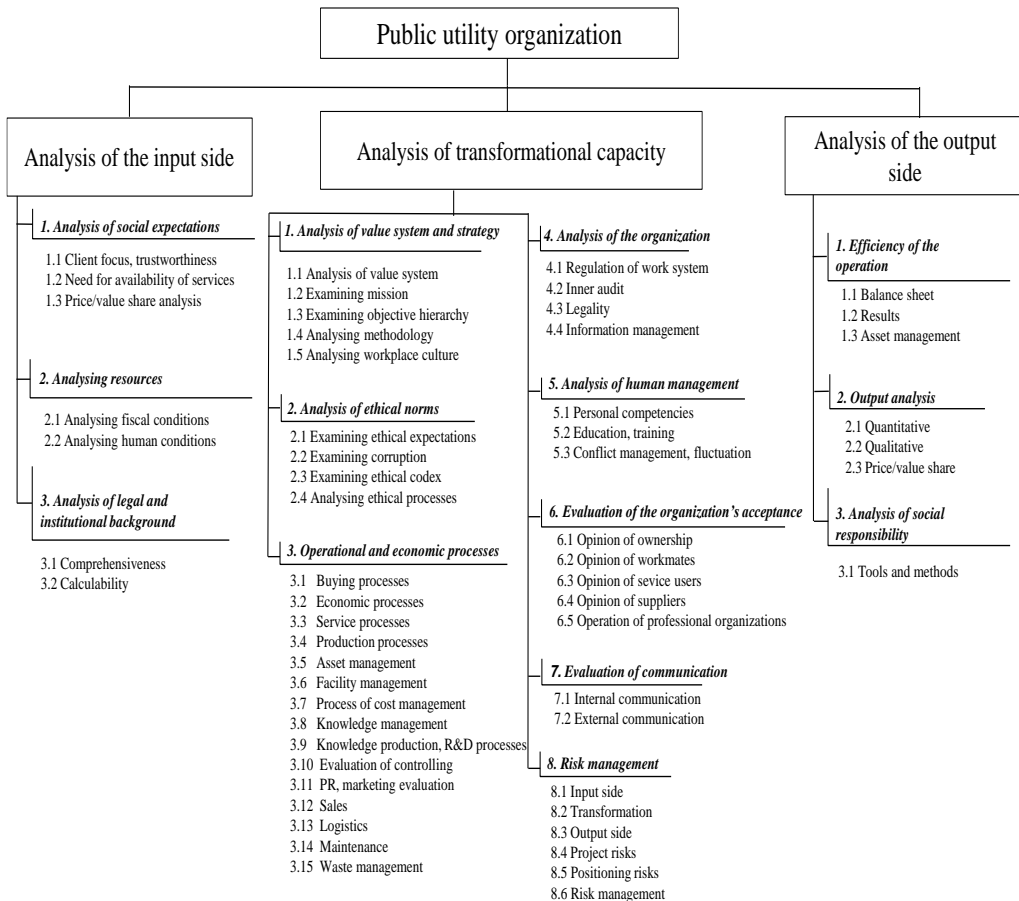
Public utility organization

Analysis of the input side

1. Analysis of social expectations

1.1 Client focus, trustworthiness
1.2 Need for availability of services
1.3 Price/value share analysis

2. Analysing resources

2.1 Analysing fiscal conditions
2.2 Analysing human conditions

3. Analysis of legal and institutional background

3.1 Comprehensiveness
3.2 Calculability

Analysis of transformational capacity

1. Analysis of value system and strategy

1.1 Analysis of value system
1.2 Examining mission
1.3 Examining objective hierarchy
1.4 Analysing methodology
1.5 Analysing workplace culture

2. Analysis of ethical norms

2.1 Examining ethical expectations
2.2 Examining corruption
2.3 Examining ethical codex
2.4 Analysing ethical processes

3. Operational and economic processes

3.1 Buying processes
3.2 Economic processes
3.3 Service processes
3.4 Production processes
3.5 Asset management
3.6 Facility management
3.7 Process of cost management
3.8 Knowledge management
3.9 Knowledge production, R&D processes
3.10 Evaluation of controlling
3.11 PR, marketing evaluation
3.12 Sales
3.13 Logistics
3.14 Maintenance
3.15 Waste management

4. Analysis of the organization

4.1 Regulation of work system
4.2 Inner audit
4.3 Legality
4.4 Information management

5. Analysis of human management

5.1 Personal competencies
5.2 Education, training
5.3 Conflict management, fluctuation

6. Evaluation of the organization's acceptance

6.1 Opinion of ownership
6.2 Opinion of workmates
6.3 Opinion of sevice users
6.4 Opinion of suppliers
6.5 Operation of professional organizations

7. Evaluation of communication

7.1 Internal communication
7.2 External communication

8. Risk management

8.1 Input side
8.2 Transformation
8.3 Output side
8.4 Project risks
8.5 Positioning risks
8.6 Risk management

Analysis of the output side

1. Efficiency of the operation

1.1 Balance sheet
1.2 Results
1.3 Asset management

2. Output analysis

2.1 Quantitative
2.2 Qualitative
2.3 Price/value share

3. Analysis of social responsibility

3.1 Tools and methods